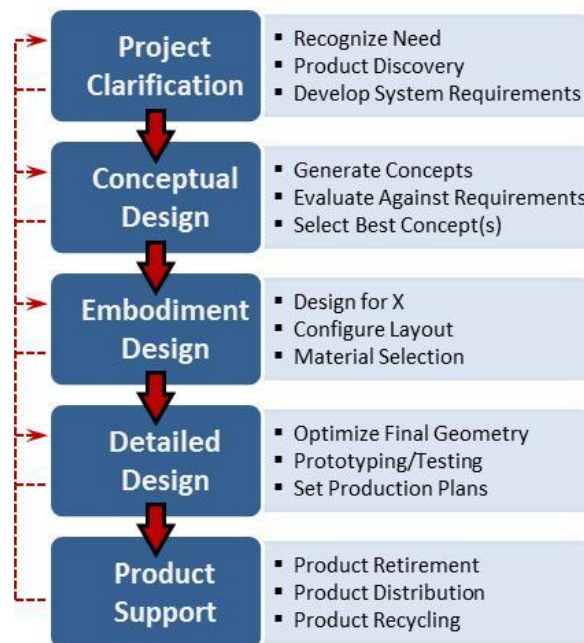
Project Clarification

- Recognize Need
- Product Discovery
- Develop System Requirements

Conceptual Design

- Generate Concepts
- Evaluate Against Requirements
- Select Best Concept(s)

Embodiment Design

- Design for X
- Configure Layout
- Material Selection

Detailed Design

- Optimize Final Geometry
- Prototyping/Testing
- Set Production Plans

Product Support

- Product Retirement
- Product Distribution
- Product Recycling